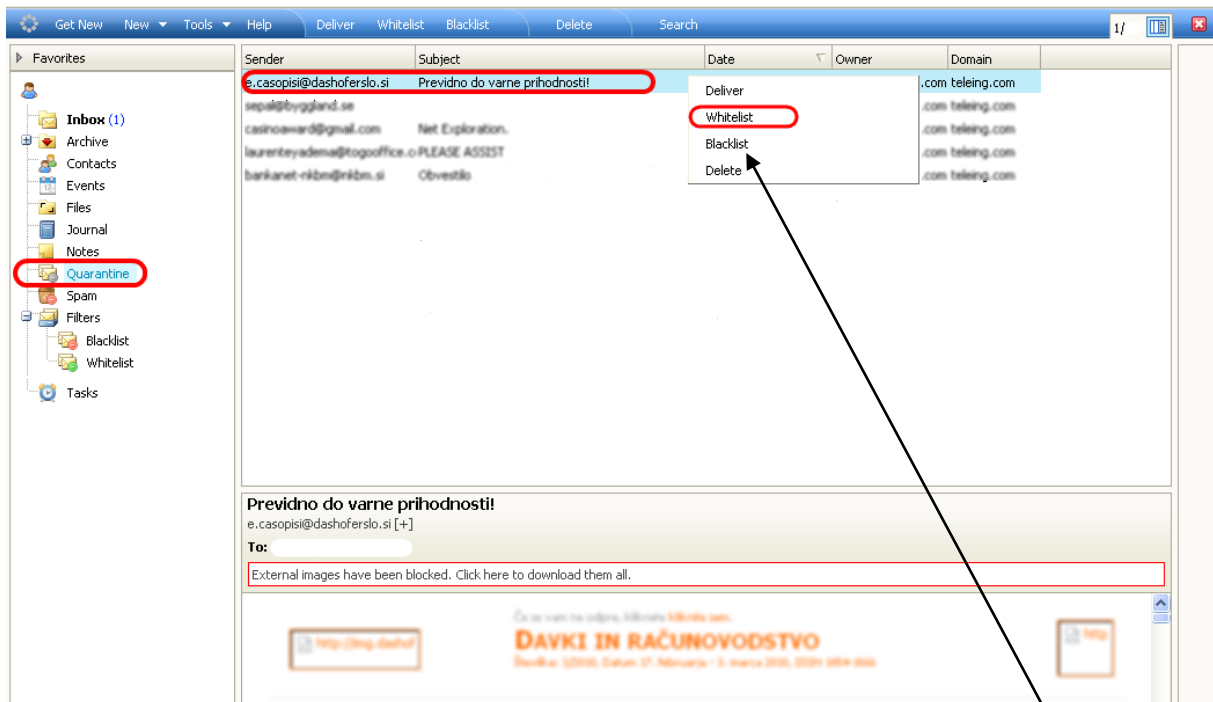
Get New New Tools Help Deliver Whitelist Blacklist Delete Search 1/

Favorites

Inbox (1)
Archive
Contacts
Events
Files
Journal
Notes
Quarantine
Spam
Filters
Blacklist
Whitelist
Tasks

| Sender | Subject | Date | Owner | Domain |
|---|---|---|---|---|
| e.casopisi@dashoferslo.si | Previdno do varne prihodnosti! | | .com | teleing.com |
| sepal@byggland.se | | | .com | teleing.com |
| casinoaward@gmail.com | Net Exploration. | | .com | teleing.com |
| laurenteyadema@togooffice.c | PLEASE ASSIST | | .com | teleing.com |
| bankanet-nkbm@nkbm.si | Obvestilo | | .com | teleing.com |

Deliver
Whitelist
Blacklist
Delete

Previdno do varne prihodnosti!
e.casopisi@dashoferslo.si [+]
To:
External images have been blocked. Click here to download them all.

Če se vam ne odpre, kliknite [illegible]
DAVKI IN RAČUNOVODSTVO
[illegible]
http://img.dashof
http